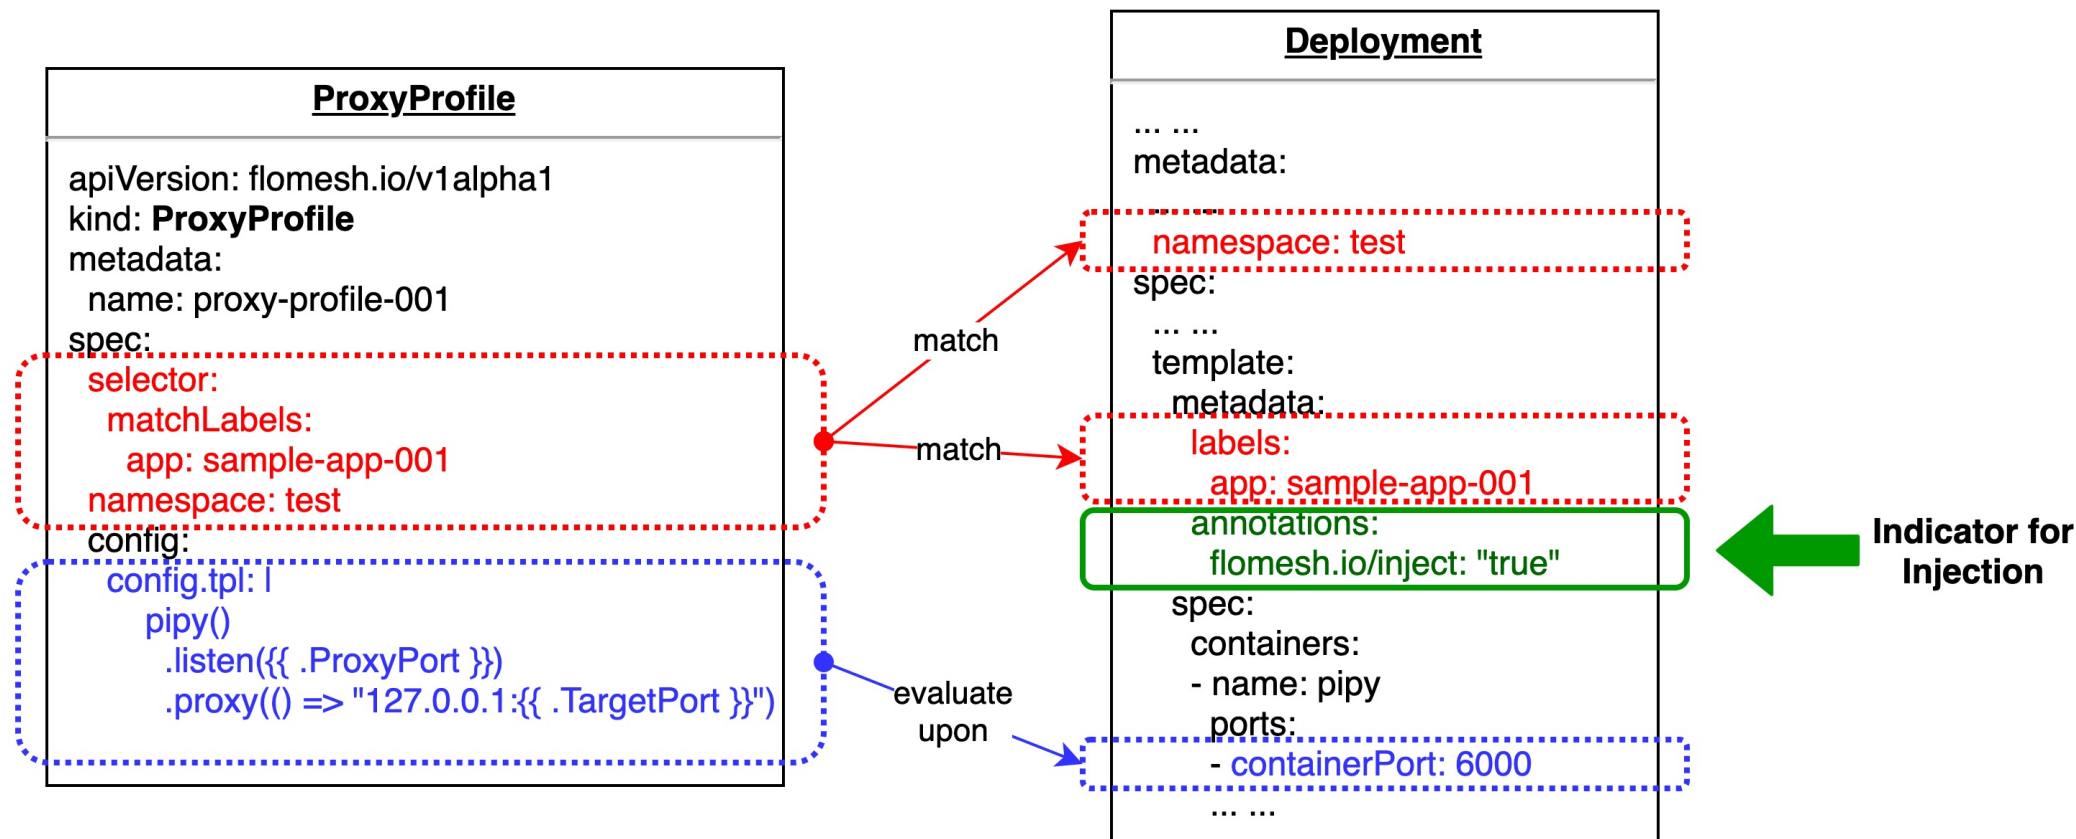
ProxyProfile

apiVersion: flomesh.io/v1alpha1
kind: **ProxyProfile**
metadata:
name: proxy-profile-001
spec:
selector:
matchLabels:
app: sample-app-001
namespace: test
config:
config.tpl: |
pipy()
.listen({{ .ProxyPort }})
.proxy(() => "127.0.0.1:{{ .TargetPort }}")

match

match

evaluate upon

Deployment

... ...
metadata:
... ...
namespace: test
spec:
... ...
template:
metadata:
labels:
app: sample-app-001
annotations:
flomesh.io/inject: "true"
spec:
containers:
- name: pipy
ports:
- containerPort: 6000
... ...

Indicator for Injection